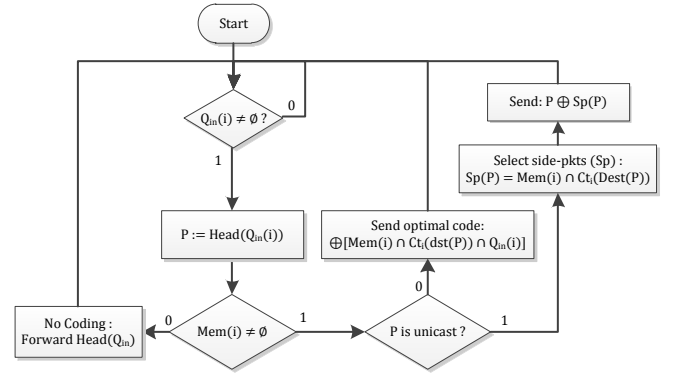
Start

$Q_{in}(i) \neq \emptyset$ ?

0

1

P := Head($Q_{in}(i)$)

Mem(i) $\neq \emptyset$

0

1

No Coding :
Forward Head($Q_{in}$)

P is unicast ?

0

1

Send optimal code:
$\oplus$[Mem(i) $\cap$ $Ct_i$(dst(P)) $\cap$ $Q_{in}(i)$]

Send: P $\oplus$ Sp(P)

Select side-pkts (Sp) :
Sp(P) = Mem(i) $\cap$ $Ct_i$(Dest(P))